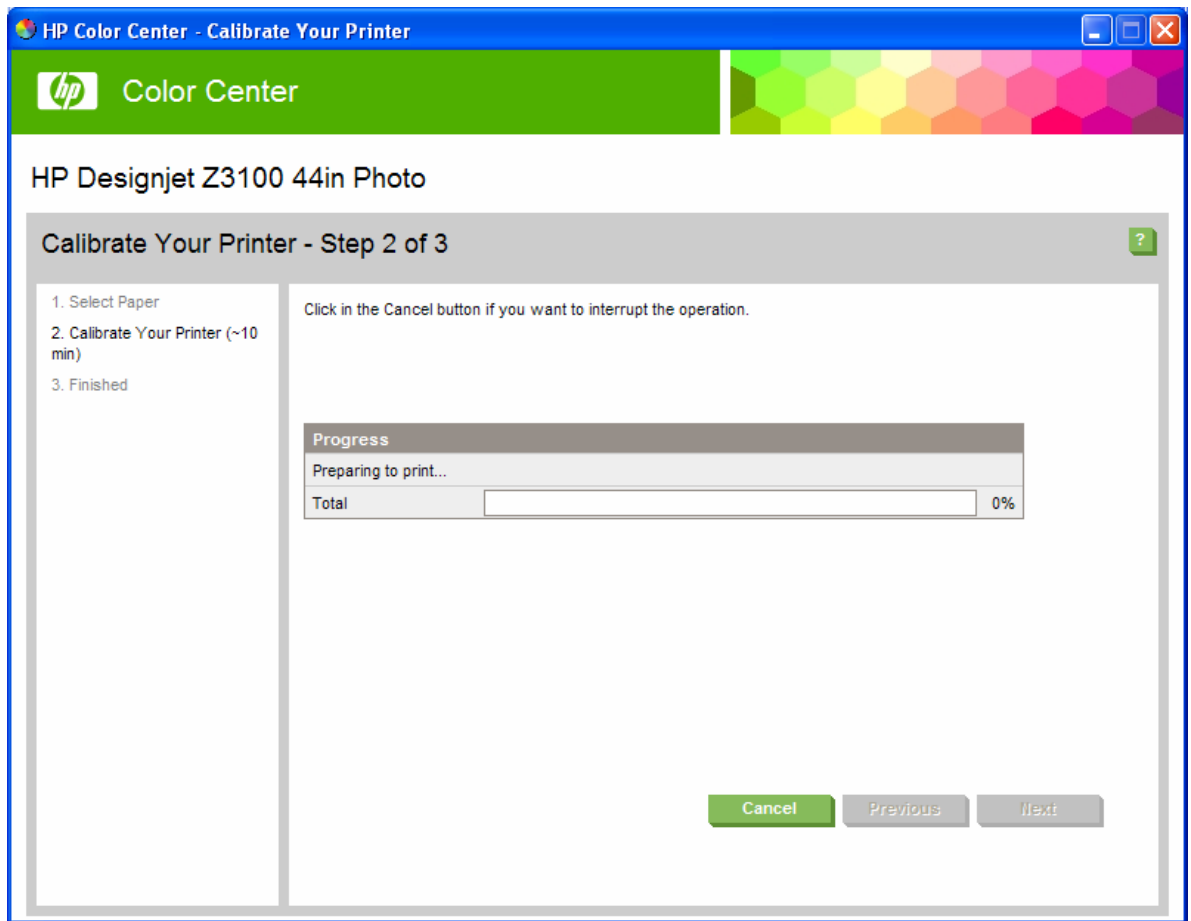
HP Color Center - Calibrate Your Printer

hp Color Center

HP Designjet Z3100 44in Photo

Calibrate Your Printer - Step 2 of 3

?

1. Select Paper
2. Calibrate Your Printer (~10 min)
3. Finished

Click in the Cancel button if you want to interrupt the operation.

| Progress | |
|---|---|
| Preparing to print... | |
| Total | 0% |

Cancel Previous Next